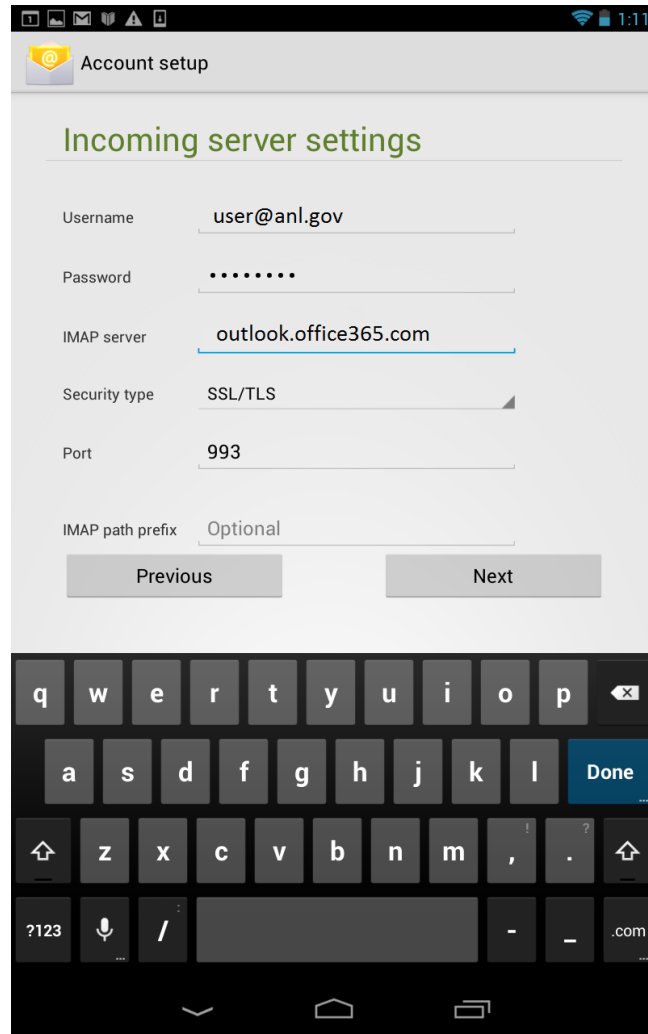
1:11

Account setup

Incoming server settings

Username user@anl.gov

Password ••••••••

IMAP server outlook.office365.com

Security type SSL/TLS

Port 993

IMAP path prefix Optional

Previous

Next

q w e r t y u i o p

a s d f g h j k l Done

z x c v b n m , . ! ?

?123 / : - _ .com